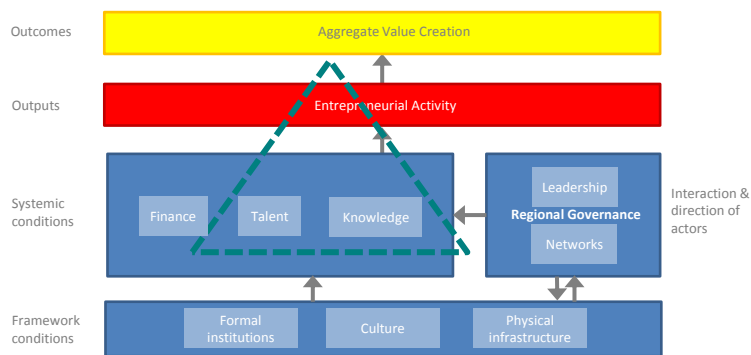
Outcomes

Aggregate Value Creation

Outputs

Entrepreneurial Activity

Systemic conditions

Finance

Talent

Knowledge

Leadership

Regional Governance

Networks

Interaction & direction of actors

Framework conditions

Formal institutions

Culture

Physical infrastructure